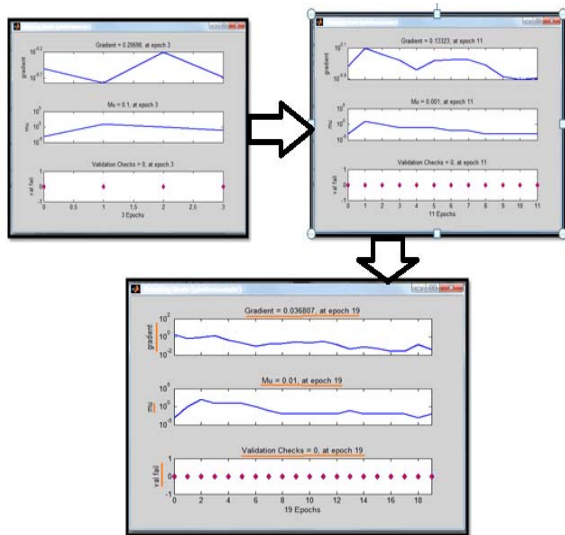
Gradient = 0.20696, at epoch 3

gradient

$10^{0.2}$

$10^{-0.1}$

Mu = 0.1, at epoch 3

mu

$10^{0}$

$10^{-1}$

Validation Checks = 0, at epoch 3

val fail

0

0 0.5 1 1.5 2 2.5 3

3 Epochs

Gradient = 0.13323, at epoch 11

gradient

$10^{0.1}$

$10^{-0.9}$

Mu = 0.001, at epoch 11

mu

$10^{0}$

$10^{-5}$

Validation Checks = 0, at epoch 11

val fail

1

0

-1

0 1 2 3 4 5 6 7 8 9 10 11

11 Epochs

Gradient = 0.036807, at epoch 19

gradient

$10^{2}$

$10^{0}$

$10^{-2}$

Mu = 0.01, at epoch 19

mu

$10^{5}$

$10^{0}$

$10^{-5}$

Validation Checks = 0, at epoch 19

val fail

1

0

-1

0 2 4 6 8 10 12 14 16 18

19 Epochs